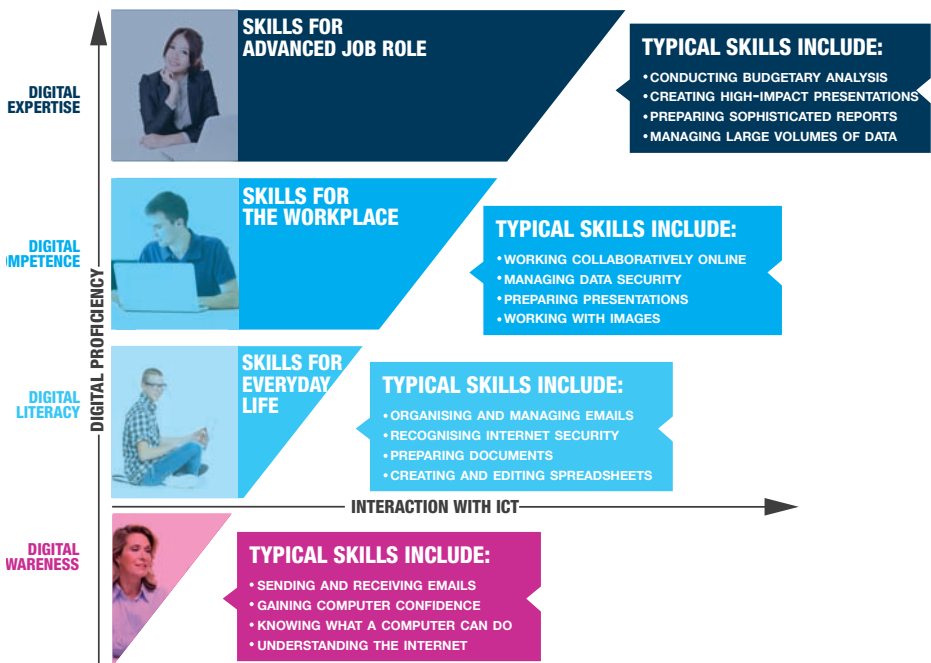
DIGITAL EXPERTISE

SKILLS FOR ADVANCED JOB ROLE

TYPICAL SKILLS INCLUDE:
• CONDUCTING BUDGETARY ANALYSIS
• CREATING HIGH-IMPACT PRESENTATIONS
• PREPARING SOPHISTICATED REPORTS
• MANAGING LARGE VOLUMES OF DATA

DIGITAL MPETENCE

SKILLS FOR THE WORKPLACE

TYPICAL SKILLS INCLUDE:
• WORKING COLLABORATIVELY ONLINE
• MANAGING DATA SECURITY
• PREPARING PRESENTATIONS
• WORKING WITH IMAGES

DIGITAL PROFICIENCY

DIGITAL LITERACY

SKILLS FOR EVERYDAY LIFE

TYPICAL SKILLS INCLUDE:
• ORGANISING AND MANAGING EMAILS
• RECOGNISING INTERNET SECURITY
• PREPARING DOCUMENTS
• CREATING AND EDITING SPREADSHEETS

INTERACTION WITH ICT

DIGITAL WARENESS

TYPICAL SKILLS INCLUDE:
• SENDING AND RECEIVING EMAILS
• GAINING COMPUTER CONFIDENCE
• KNOWING WHAT A COMPUTER CAN DO
• UNDERSTANDING THE INTERNET